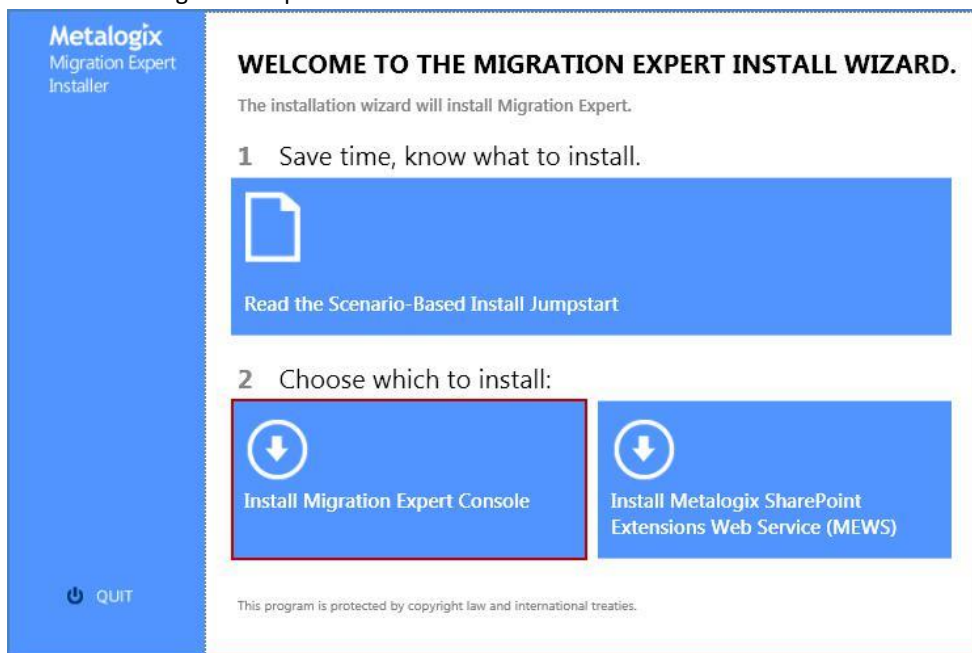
Metalogix
Migration Expert Installer

WELCOME TO THE MIGRATION EXPERT INSTALL WIZARD.

The installation wizard will install Migration Expert.

1 Save time, know what to install.

Read the Scenario-Based Install Jumpstart

2 Choose which to install:

Install Migration Expert Console

Install Metalogix SharePoint Extensions Web Service (MEWS)

QUIT

This program is protected by copyright law and international treaties.